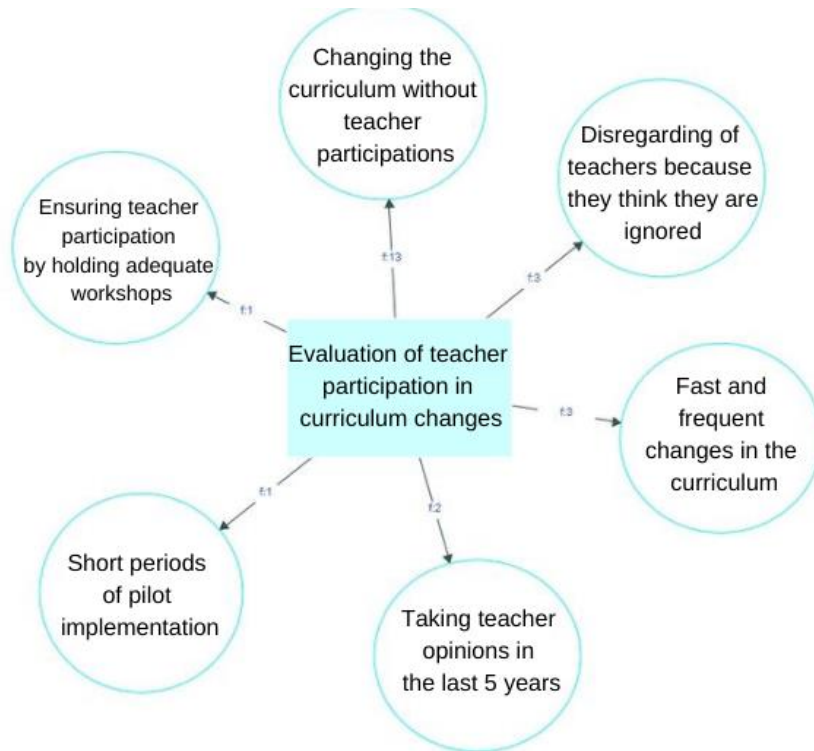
Changing the curriculum without teacher participations

Disregarding of teachers because they think they are ignored

Ensuring teacher participation by holding adequate workshops

f:13

f:3

f:1

Evaluation of teacher participation in curriculum changes

f:3

Fast and frequent changes in the curriculum

f:1

f:2

Short periods of pilot implementation

Taking teacher opinions in the last 5 years